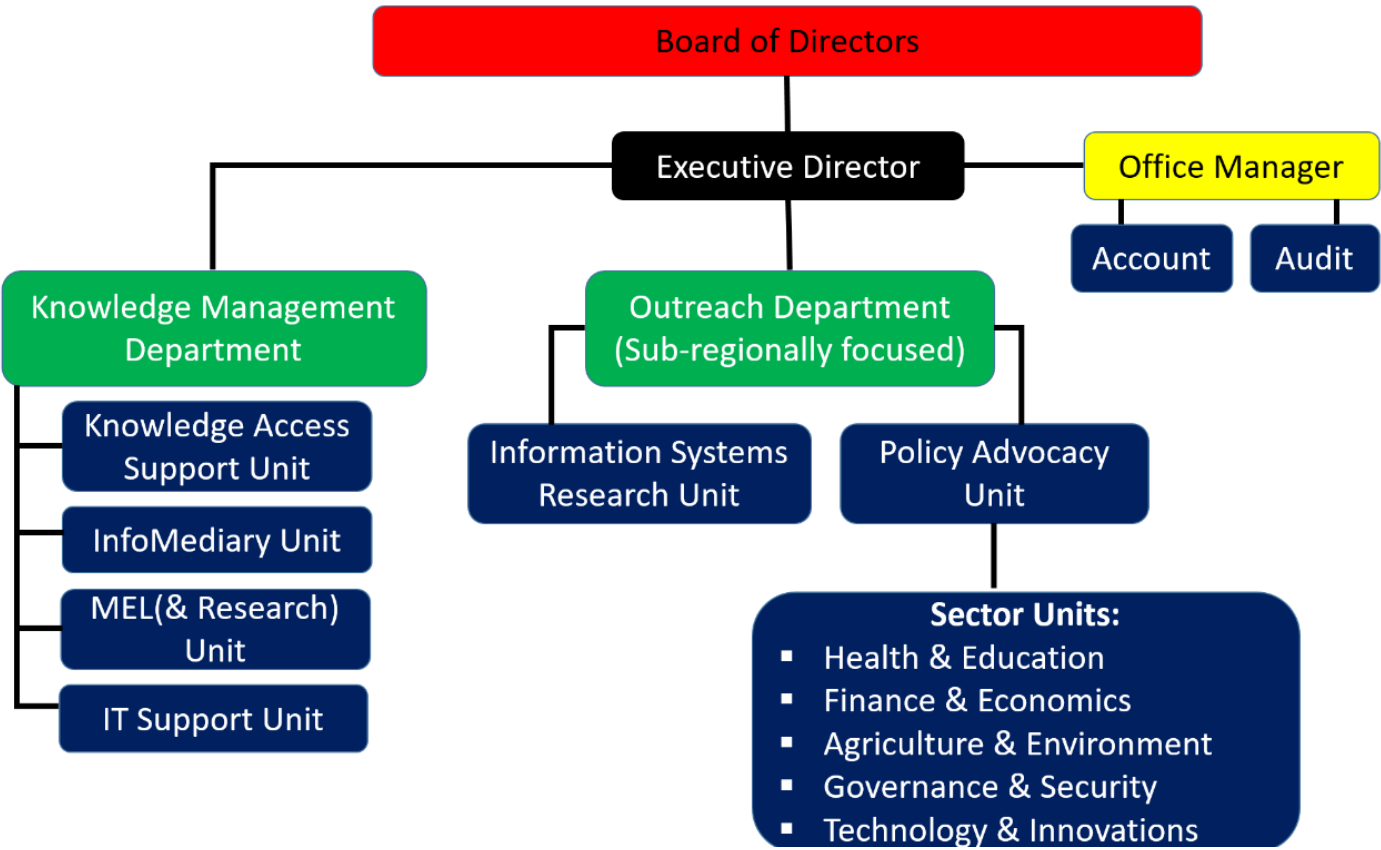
Board of Directors

Executive Director

Office Manager

Account

Audit

Knowledge Management Department

Knowledge Access Support Unit

InfoMediary Unit

MEL(& Research) Unit

IT Support Unit

Outreach Department (Sub-regionally focused)

Information Systems Research Unit

Policy Advocacy Unit

Sector Units:
- Health & Education
- Finance & Economics
- Agriculture & Environment
- Governance & Security
- Technology & Innovations